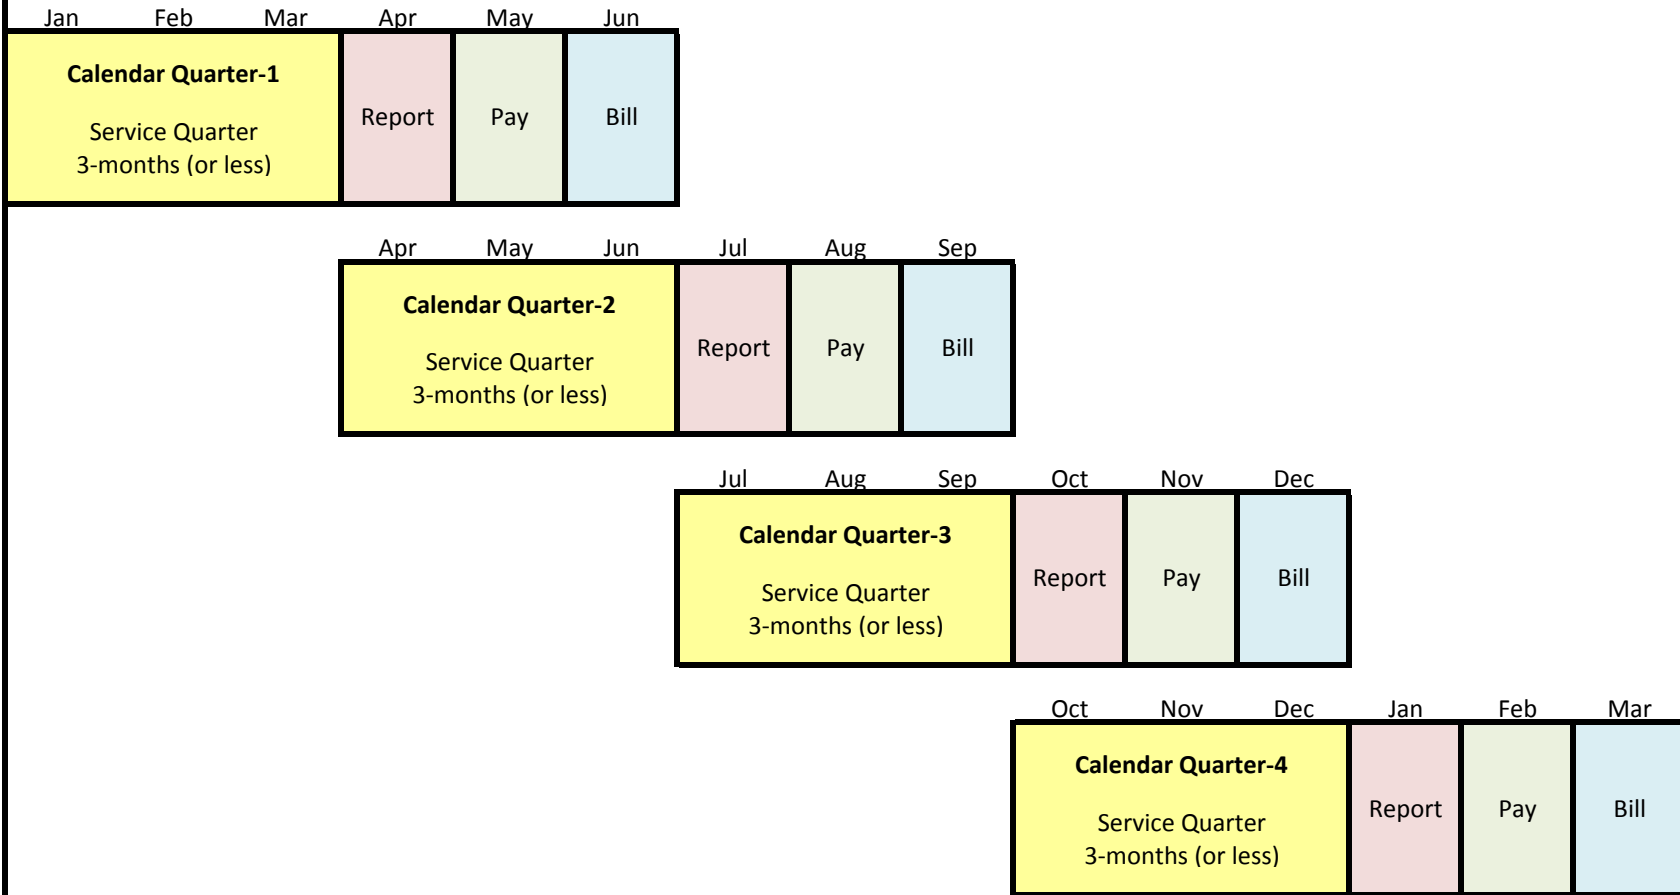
Jan Feb Mar Apr May Jun

**Calendar Quarter-1**

Service Quarter
3-months (or less)

Report

Pay

Bill

Apr May Jun Jul Aug Sep

**Calendar Quarter-2**

Service Quarter
3-months (or less)

Report

Pay

Bill

Jul Aug Sep Oct Nov Dec

**Calendar Quarter-3**

Service Quarter
3-months (or less)

Report

Pay

Bill

Oct Nov Dec Jan Feb Mar

**Calendar Quarter-4**

Service Quarter
3-months (or less)

Report

Pay

Bill